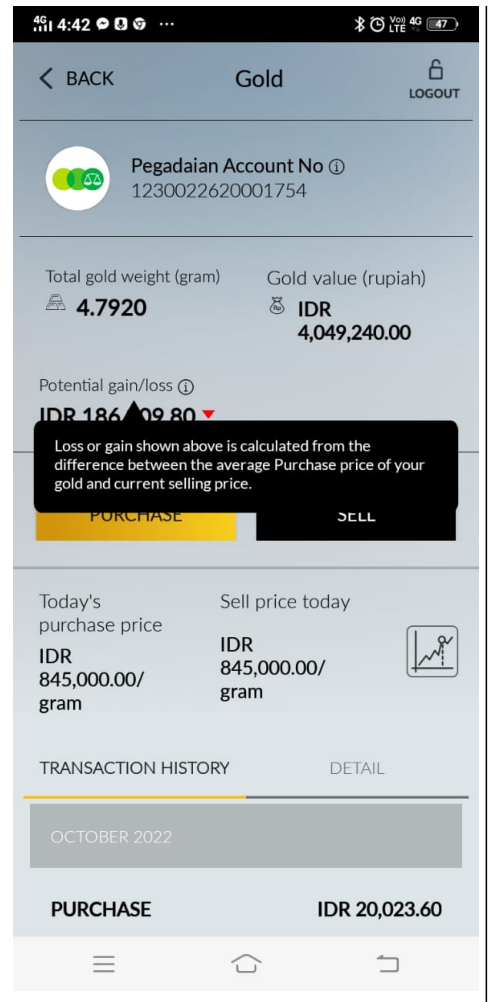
4G 4:42 ... Vo) LTE 4G 47

BACK Gold LOGOUT

Pegadaian Account No ⓘ
1230022620001754

Total gold weight (gram)
4.7920

Gold value (rupiah)
IDR
4,049,240.00

Potential gain/loss ⓘ
IDR 186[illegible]09.80

Loss or gain shown above is calculated from the difference between the average Purchase price of your gold and current selling price.

PURCHASE SELL

Today's purchase price
IDR
845,000.00/
gram

Sell price today
IDR
845,000.00/
gram

TRANSACTION HISTORY DETAIL

OCTOBER 2022

PURCHASE IDR 20,023.60